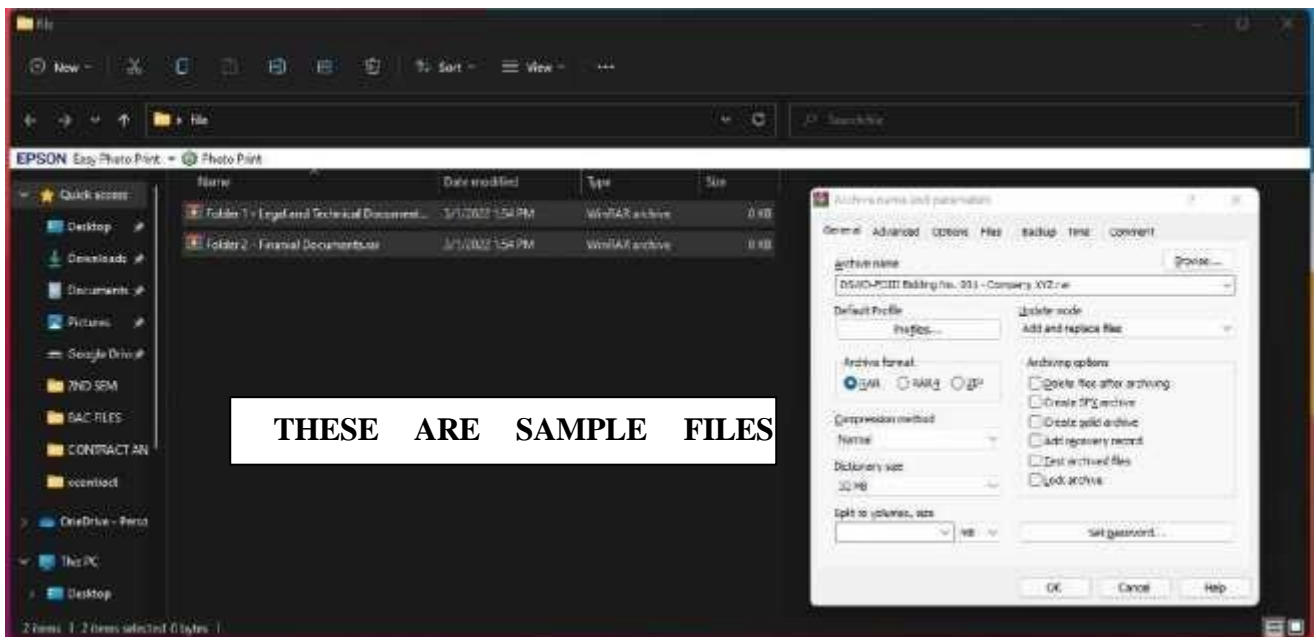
file

New | Sort | View | ···

file

Search file

EPSON Easy Photo Print | Photo Print

Quick access
Desktop
Downloads
Documents
Pictures
Google Drive
2ND SEM
BAC FILES
CONTRACT AN
ccontract
OneDrive - Perso
This PC
Desktop

| Name | Date modified | Type | Size |
|---|---|---|---|
| Folder 1 - Legal and Technical Document... | 3/1/2022 1:54 PM | WinRAR archive | 0 KB |
| Folder 2 - Financial Documents.rar | 3/1/2022 1:54 PM | WinRAR archive | 0 KB |

THESE ARE SAMPLE FILES

Archive name and parameters

General | Advanced | Options | Files | Backup | Time | Comment

Archive name
Browse...
DSWD-FO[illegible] Bidding No. 001 - Company XYZ.rar

Default Profile
Profiles...

Update mode
Add and replace files

Archive format
RAR | RAR4 | ZIP

Archiving options
Delete files after archiving
Create SFX archive
Create solid archive
Add recovery record
Test archived files
Lock archive

Compression method
Normal

Dictionary size
32 MB

Split to volumes, size
MB

Set password...

OK | Cancel | Help

2 items | 2 items selected 0 bytes |